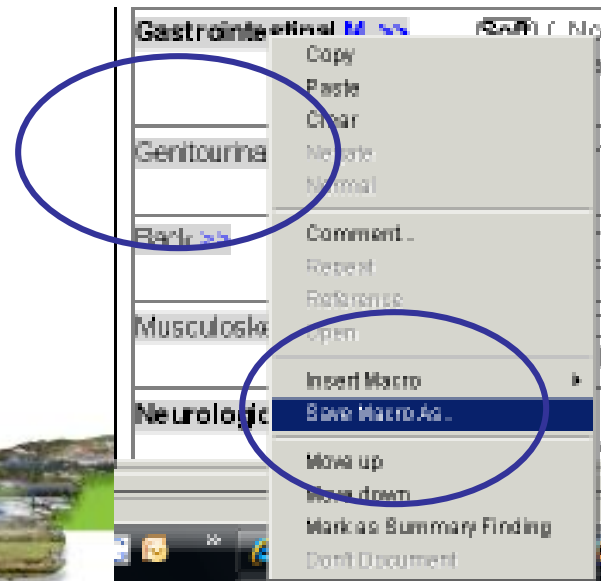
Gastrointestinal M >> Soft ( No

Genitourina

Back >>

Musculoske

Neurologic

Copy
Paste
Clear
Negate
Normal
Comment...
Repeat
Reference
Open
Insert Macro
Save Macro As...
Move up
Move down
Mark as Summary Finding
Don't Document